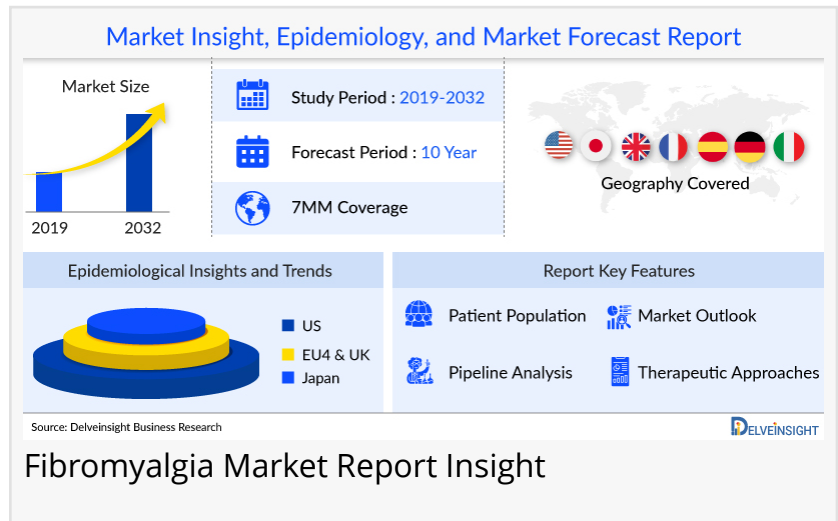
Market Insight, Epidemiology, and Market Forecast Report

Market Size

2019

2032

Study Period : 2019-2032

Forecast Period : 10 Year

7MM Coverage

Geography Covered

Epidemiological Insights and Trends

US

EU4 & UK

Japan

Report Key Features

Patient Population

Market Outlook

Pipeline Analysis

Therapeutic Approaches

Source: Delveinsight Business Research

DELVEINSIGHT

Fibromyalgia Market Report Insight